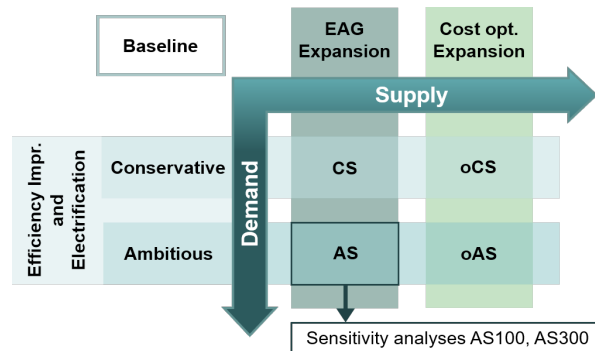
Baseline

EAG Expansion

Cost opt. Expansion

Supply

Efficiency Impr. and Electrification

Demand

| | EAG Expansion | Cost opt. Expansion |
|---|---|---|
| Conservative | CS | oCS |
| Ambitious | AS | oAS |

Sensitivity analyses AS100, AS300